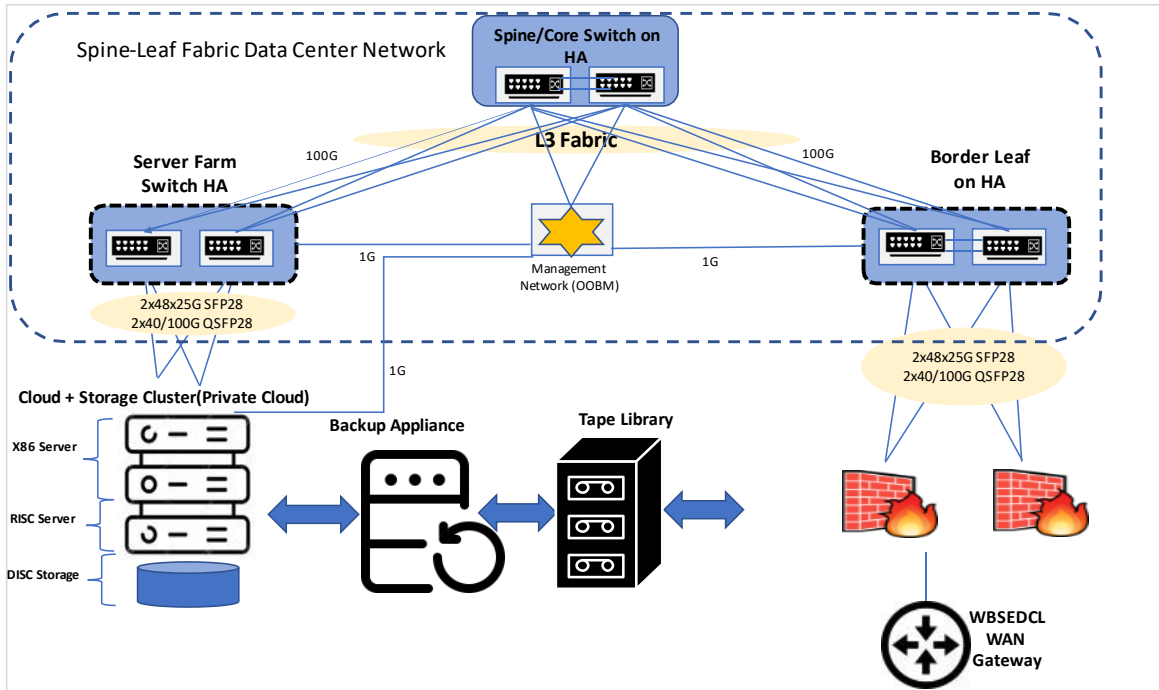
Spine-Leaf Fabric Data Center Network

Spine/Core Switch on HA

L3 Fabric

100G

100G

Server Farm Switch HA

Border Leaf on HA

1G

Management Network (OOBM)

1G

2x48x25G SFP28
2x40/100G QSFP28

2x48x25G SFP28
2x40/100G QSFP28

1G

Cloud + Storage Cluster(Private Cloud)

X86 Server

RISC Server

DISC Storage

Backup Appliance

Tape Library

WBSEDCL WAN Gateway